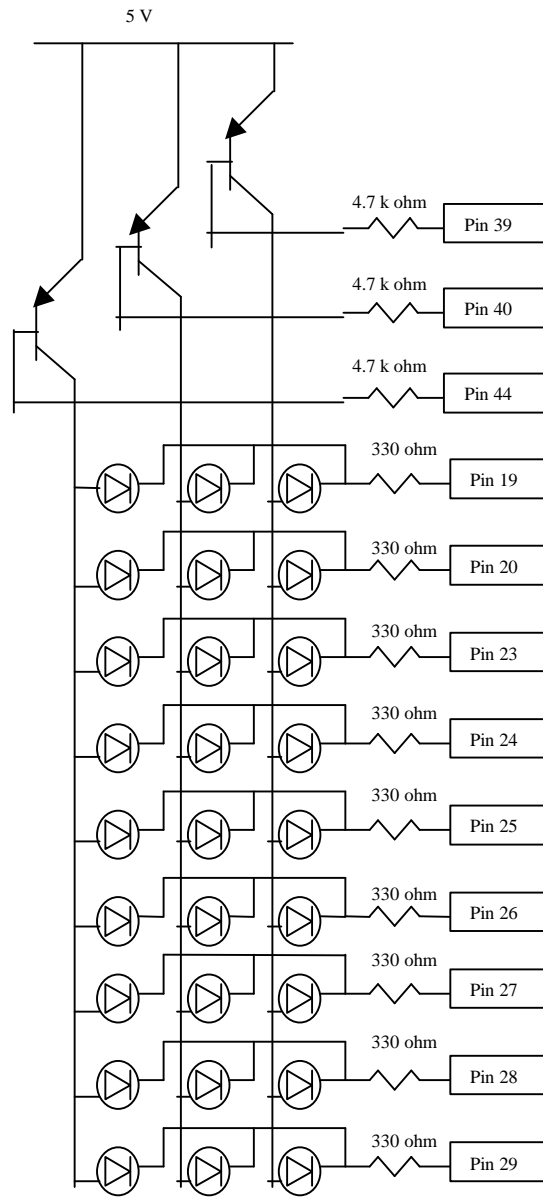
5 V

4.7 k ohm
Pin 39

4.7 k ohm
Pin 40

4.7 k ohm
Pin 44

330 ohm
Pin 19

330 ohm
Pin 20

330 ohm
Pin 23

330 ohm
Pin 24

330 ohm
Pin 25

330 ohm
Pin 26

330 ohm
Pin 27

330 ohm
Pin 28

330 ohm
Pin 29